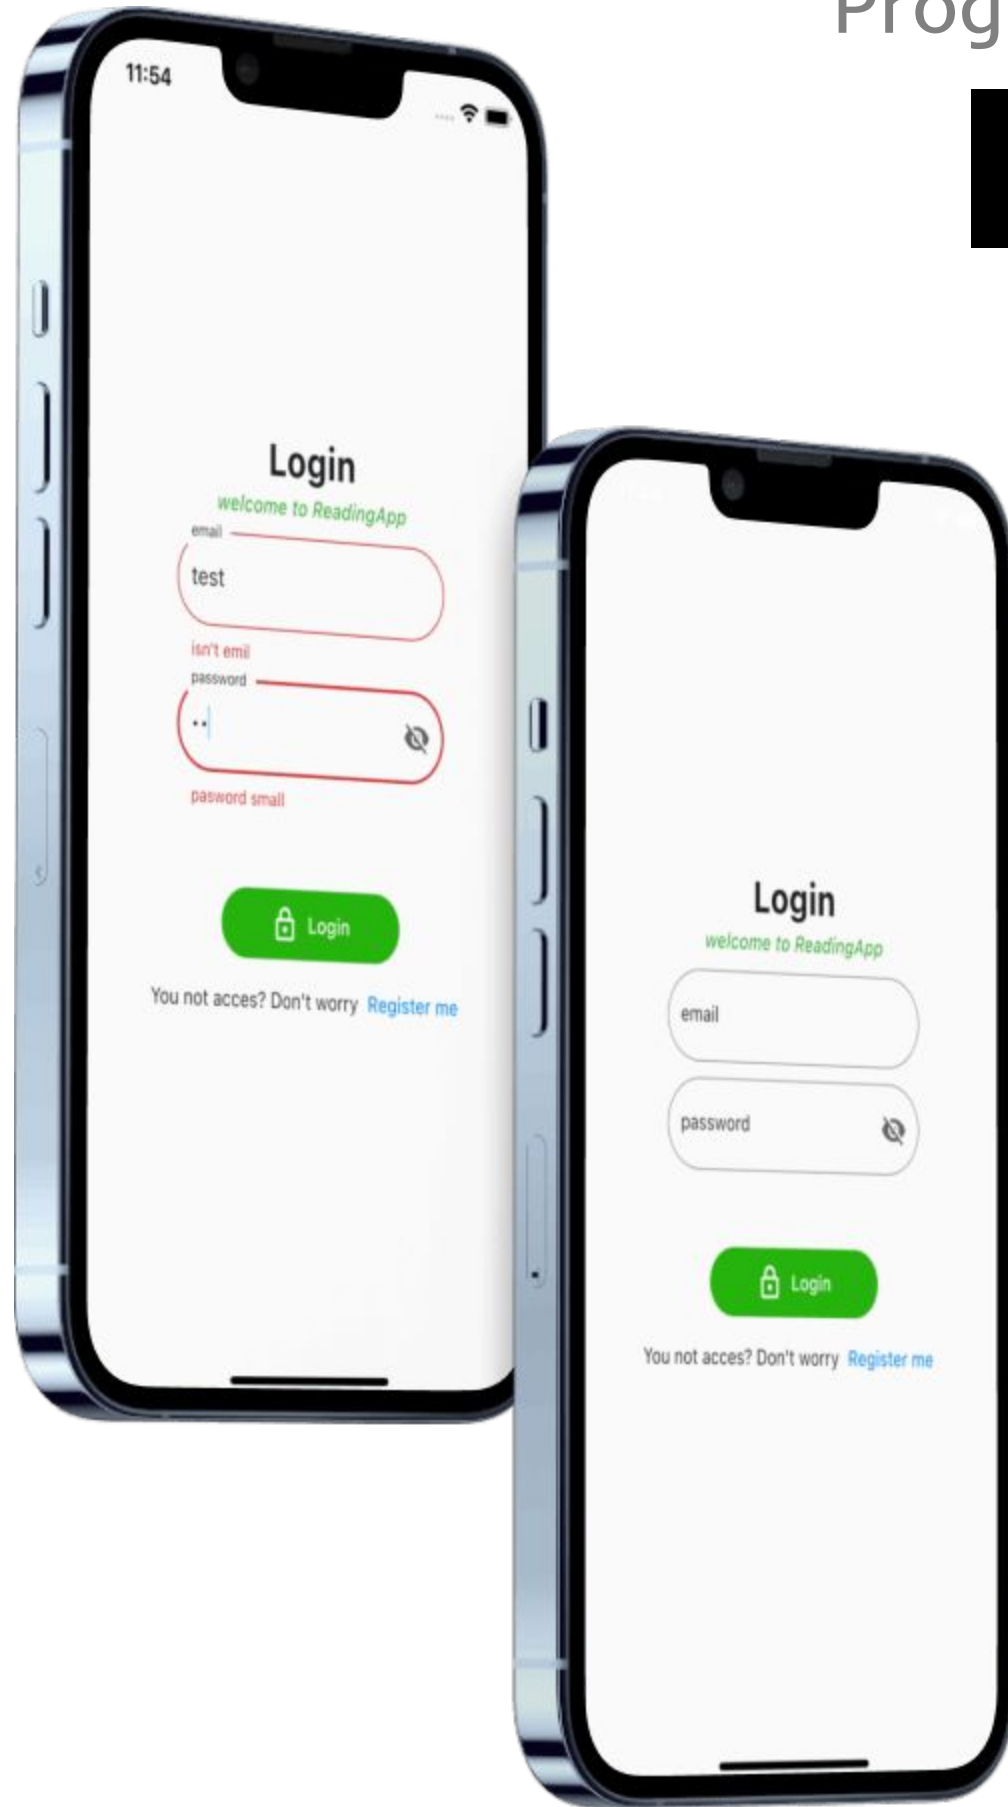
Prog

11:54

Login
welcome to ReadingApp
email
test
isn't emil
password
••
pasword small

Login

You not acces? Don't worry Register me

Login
welcome to ReadingApp
email
password

Login

You not acces? Don't worry Register me